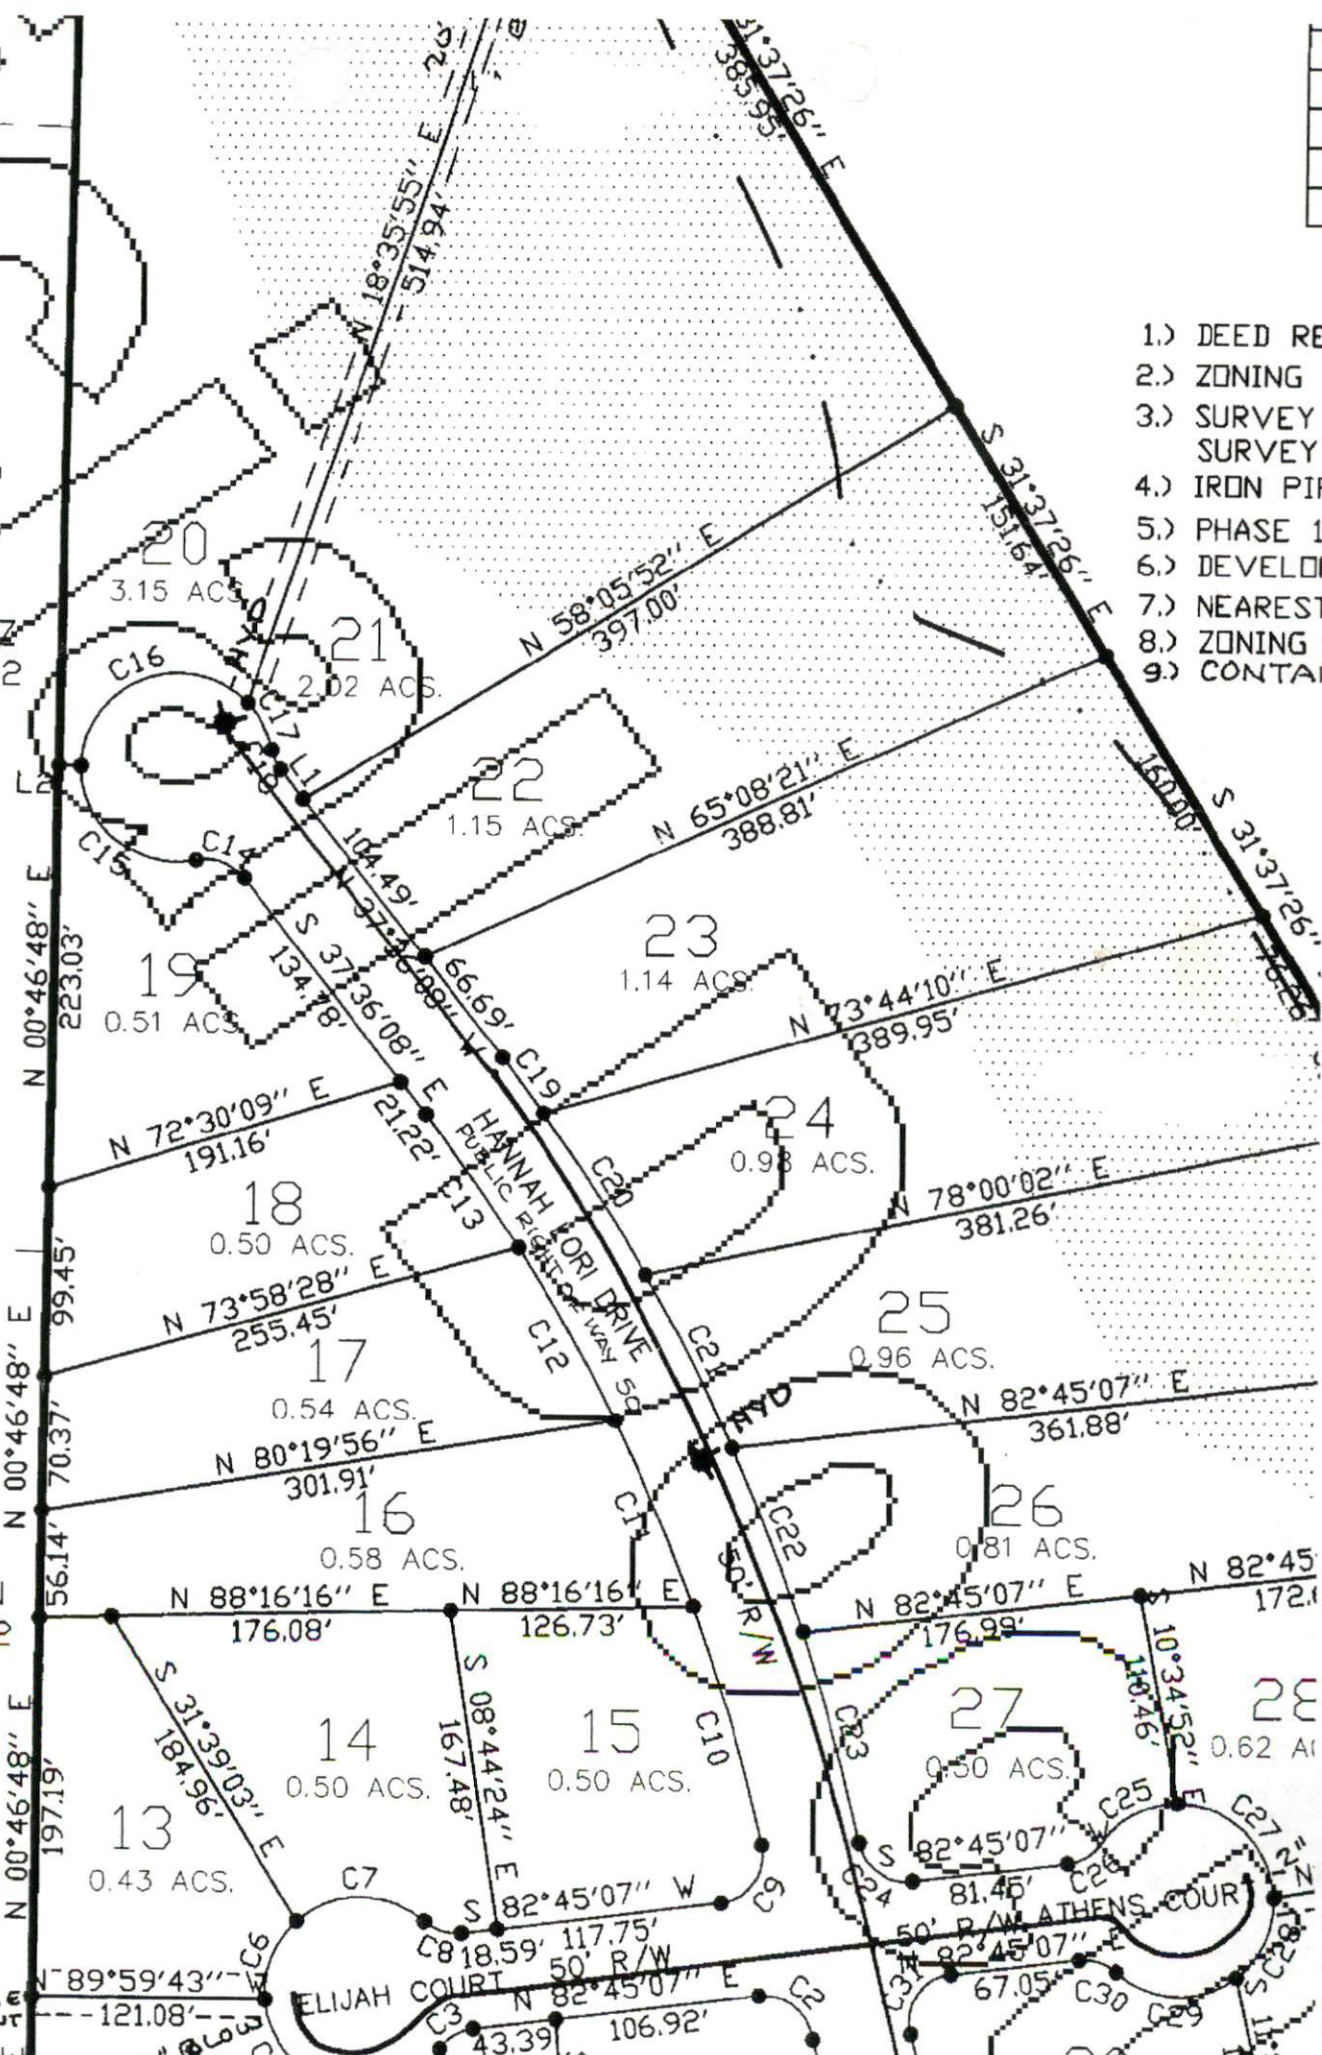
N 18°35'55" E
514.94'
20
383.95'
31°37'26" E
1.) DEED RE
2.) ZONING
3.) SURVEY
SURVEY
4.) IRON PI
5.) PHASE 1
6.) DEVELO
7.) NEAREST
8.) ZONING
9.) CONTA
S 31°37'26" E
151.64'
20
3.15 ACS
21
2.02 ACS.
N 58°05'52" E
397.00'
C16
HYD
C17
L1
L2
C15
C14
22
1.15 ACS.
N 65°08'21" E
388.81'
160.00'
S 31°37'26"
104.49'
N 37°36'08" W
66.69'
S 37°36'08" E
134.78'
23
1.14 ACS.
19
0.51 ACS
N 00°46'48" E
223.03'
N 73°44'10" E
389.95'
C19
N 72°30'09" E
191.16'
21.22'
HANNAH LORI DRIVE
PUBLIC RIGHT OF WAY 50'
24
0.98 ACS.
C20
C13
18
0.50 ACS.
N 78°00'02" E
381.26'
N 73°58'28" E
255.45'
99.45'
C12
C21
25
0.96 ACS.
17
0.54 ACS.
N 00°46'48" E
70.37'
HYD
N 82°45'07" E
361.88'
N 80°19'56" E
301.91'
16
0.58 ACS.
C11
C22
26
0.81 ACS.
56.14'
N 88°16'16" E
176.08'
N 88°16'16" E
126.73'
50' R/W
N 82°45'07" E
176.99'
N 82°45'
172.
S 31°39'03" E
184.96'
14
0.50 ACS.
S 08°44'24" E
167.48'
15
0.50 ACS.
C10
C23
27
0.50 ACS.
10°34'52" E
110.46'
28
0.62 A
N 00°46'48" E
197.19'
13
0.43 ACS.
C7
S 82°45'07" W
C9
C24
S 82°45'07"
81.46'
C25
C26
C27
C6
C8
18.59'
117.75'
50' R/W
50' R/W ATHENS COURT
82°45'07" E
N 89°59'43" W
121.08'
ELIJAH COURT
N 82°45'07" E
C2
C3
43.39'
106.92'
C31
67.05'
C30
C29
C28